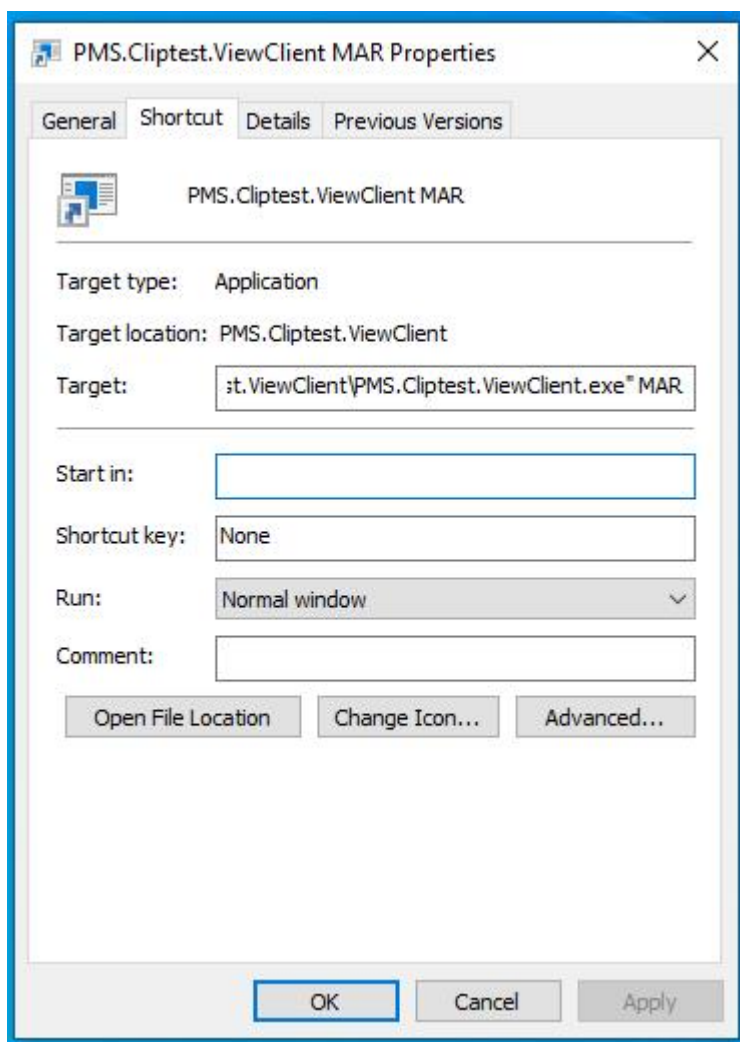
PMS.Cliptest.ViewClient MAR Properties

General | Shortcut | Details | Previous Versions

PMS.Cliptest.ViewClient MAR

Target type: Application

Target location: PMS.Cliptest.ViewClient

Target: st.ViewClient\PMS.Cliptest.ViewClient.exe" MAR

Start in:

Shortcut key: None

Run: Normal window

Comment:

Open File Location | Change Icon... | Advanced...

OK | Cancel | Apply